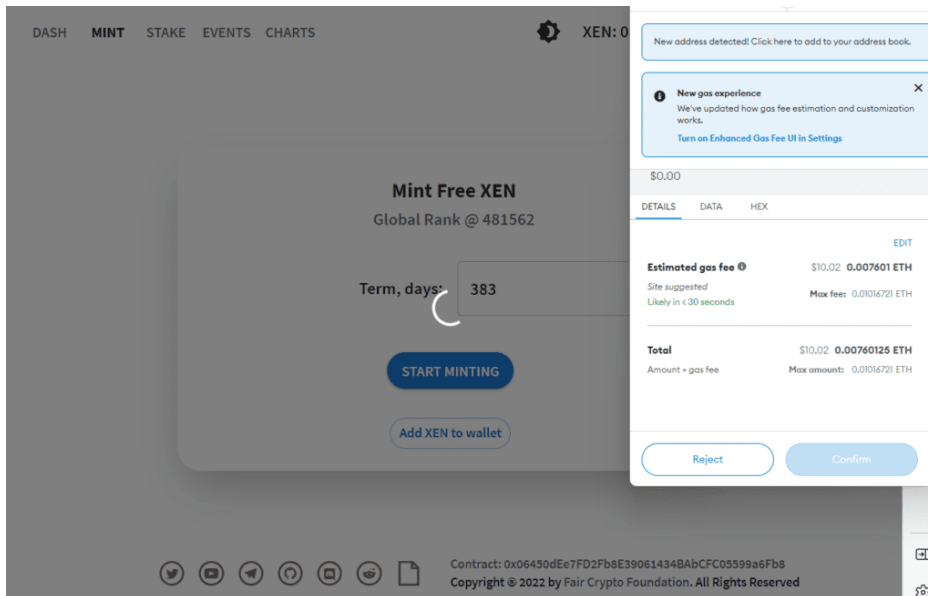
DASH MINT STAKE EVENTS CHARTS

XEN: 0

Mint Free XEN

Global Rank @ 481562

Term, days: 383

START MINTING

Add XEN to wallet

Contract: 0x06450dEe7FD2Fb8E39061434BAbCFC05599a6Fb8

Copyright © 2022 by Fair Crypto Foundation. All Rights Reserved

New address detected! Click here to add to your address book.

New gas experience

We've updated how gas fee estimation and customization works.

Turn on Enhanced Gas Fee UI in Settings

$0.00

DETAILS DATA HEX

EDIT

Estimated gas fee $10.02 0.007601 ETH

Site suggested

Likely in < 30 seconds

Max fee: 0.01016721 ETH

Total $10.02 0.00760125 ETH

Amount + gas fee

Max amount: 0.01016721 ETH

Reject

Confirm